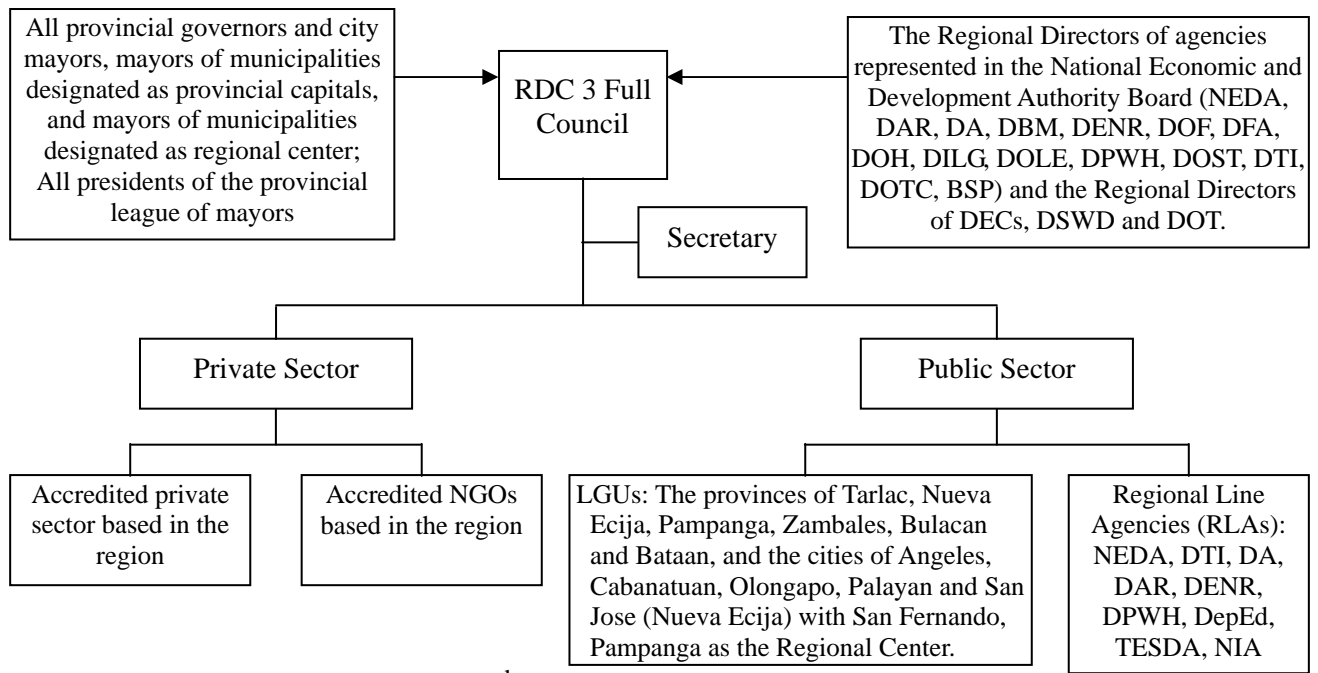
All provincial governors and city mayors, mayors of municipalities designated as provincial capitals, and mayors of municipalities designated as regional center; All presidents of the provincial league of mayors

RDC 3 Full Council

The Regional Directors of agencies represented in the National Economic and Development Authority Board (NEDA, DAR, DA, DBM, DENR, DOF, DFA, DOH, DILG, DOLE, DPWH, DOST, DTI, DOTC, BSP) and the Regional Directors of DECs, DSWD and DOT.

Secretary

Private Sector

Public Sector

Accredited private sector based in the region

Accredited NGOs based in the region

LGUs: The provinces of Tarlac, Nueva Ecija, Pampanga, Zambales, Bulacan and Bataan, and the cities of Angeles, Cabanatuan, Olongapo, Palayan and San Jose (Nueva Ecija) with San Fernando, Pampanga as the Regional Center.

Regional Line Agencies (RLAs): NEDA, DTI, DA, DAR, DENR, DPWH, DepEd, TESDA, NIA